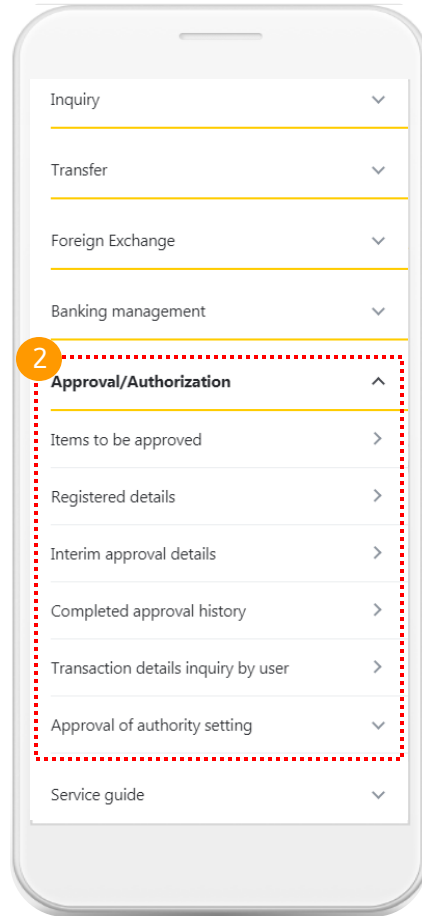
Inquiry

Transfer

Foreign Exchange

Banking management

2

Approval/Authorization

Items to be approved

Registered details

Interim approval details

Completed approval history

Transaction details inquiry by user

Approval of authority setting

Service guide